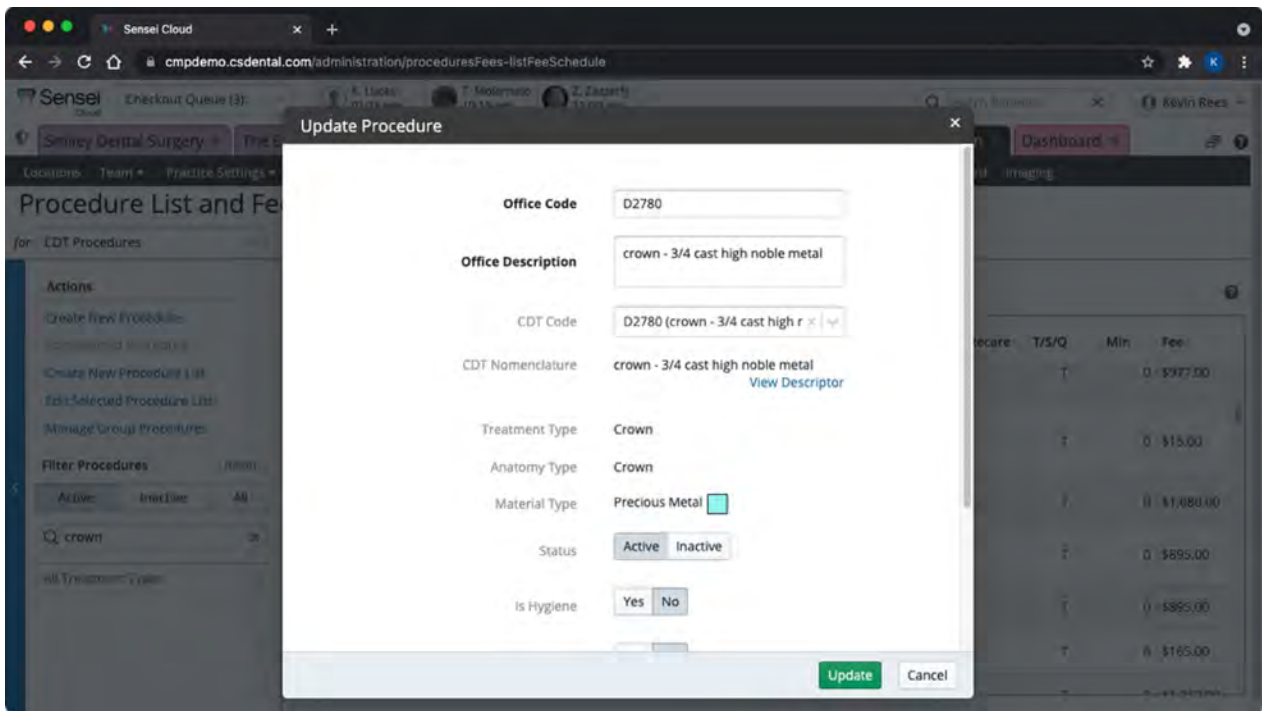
Sensei Cloud

cmpdemo.csdental.com/administration/proceduresFees-listFeeSchedule

Sensei Cloud Checkout Queue (3):

Kevin Rees

Smiley Dental Surgery

Dashboard

Locations Team Practice Settings

Imaging

Procedure List and Fe

for CDT Procedures

Actions

Create New Procedure

Create New Procedure List

Edit Selected Procedure List

Manage Group Procedures

Filter Procedures

Active Inactive All

crown

All Treatment Types

Update Procedure

Office Code D2780

Office Description crown - 3/4 cast high noble metal

CDT Code D2780 (crown - 3/4 cast high r

CDT Nomenclature crown - 3/4 cast high noble metal

View Descriptor

Treatment Type Crown

Anatomy Type Crown

Material Type Precious Metal

Status Active Inactive

Is Hygiene Yes No

Update Cancel

ecare T/S/Q Min Fee

T 0 $977.00

T 0 $15.00

T 0 $1,080.00

T 0 $895.00

T 0 $895.00

T 6 $165.00